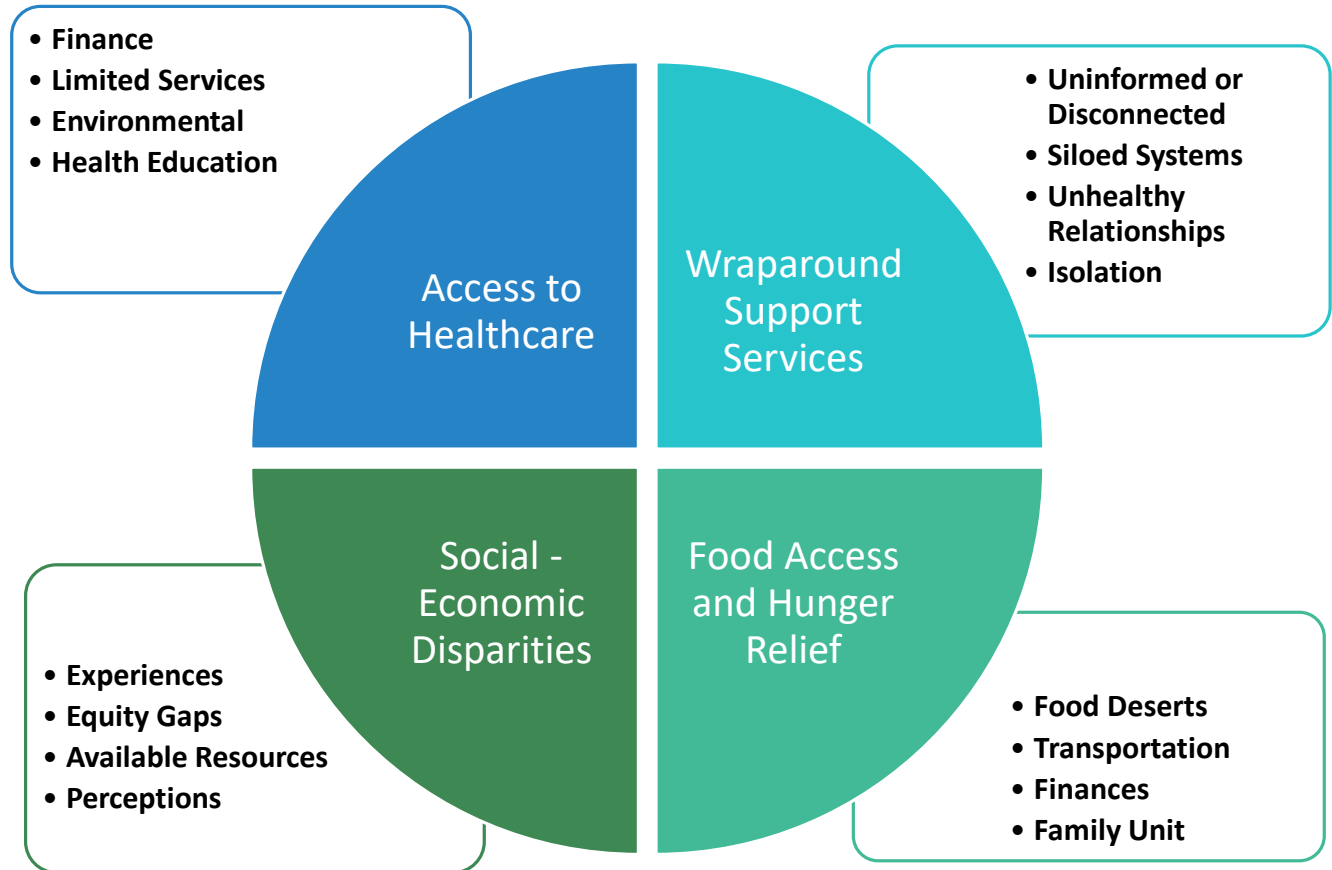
• Finance
• Limited Services
• Environmental
• Health Education

Access to Healthcare

Wraparound Support Services

• Uninformed or Disconnected
• Siloed Systems
• Unhealthy Relationships
• Isolation

Social - Economic Disparities

Food Access and Hunger Relief

• Experiences
• Equity Gaps
• Available Resources
• Perceptions

• Food Deserts
• Transportation
• Finances
• Family Unit